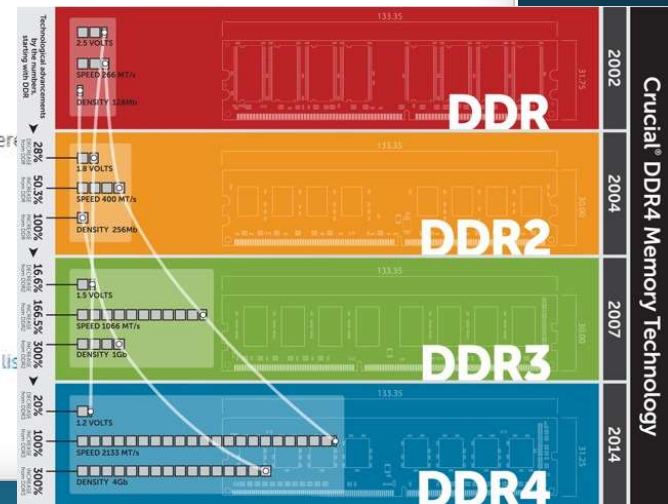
Technological advancements by the numbers, starting with DDR

2.5 VOLTS
SPEED 266 MT/s
DENSITY 128Mb
133.35
31.75
2002
DDR

28%
50.3%
100%
1.8 VOLTS
SPEED 400 MT/s
DENSITY 256Mb
133.35
30.00
2004
DDR2

16.6%
166.5%
300%
1.5 VOLTS
SPEED 1066 MT/s
DENSITY 1Gb
133.35
30.00
2007
DDR3

20%
100%
300%
1.2 VOLTS
SPEED 2133 MT/s
DENSITY 4Gb
133.35
31.25
2014
DDR4

Crucial® DDR4 Memory Technology